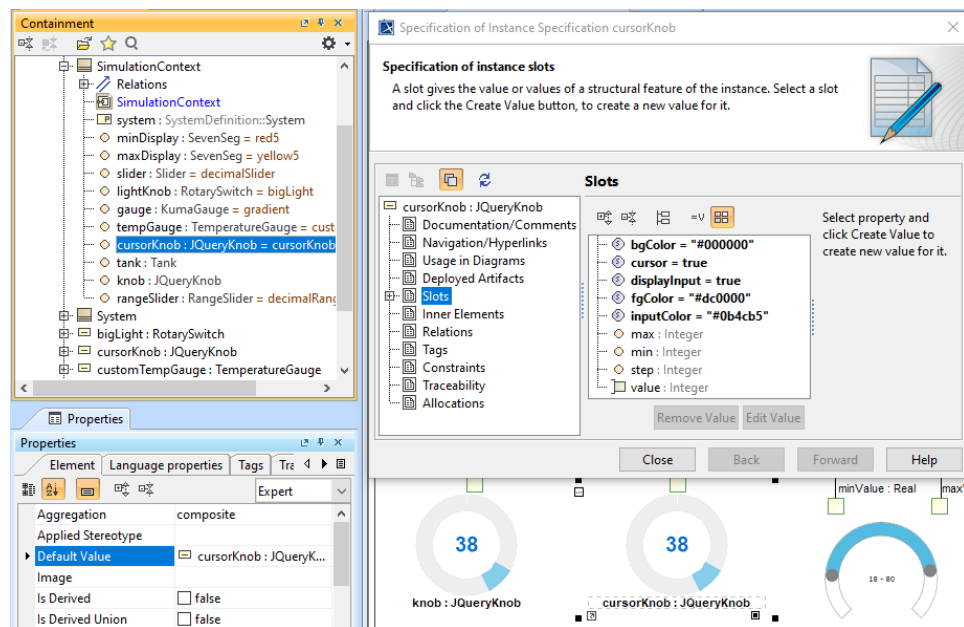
Containment

SimulationContext
Relations
SimulationContext
system : SystemDefinition::System
minDisplay : SevenSeg = red5
maxDisplay : SevenSeg = yellow5
slider : Slider = decimalSlider
lightKnob : RotarySwitch = bigLight
gauge : KumaGauge = gradient
tempGauge : TemperatureGauge = cust
cursorKnob : JQueryKnob = cursorKnob
tank : Tank
knob : JQueryKnob
rangeSlider : RangeSlider = decimalRang
System
bigLight : RotarySwitch
cursorKnob : JQueryKnob
customTempGauge : TemperatureGauge

Properties

Properties

Element | Language properties | Tags | Tra

Expert

| | |
|---|---|
| Aggregation | composite |
| Applied Stereotype | |
| Default Value | cursorKnob : JQueryK... |
| Image | |
| Is Derived | false |
| Is Derived Union | false |

Specification of Instance Specification cursorKnob

Specification of instance slots

A slot gives the value or values of a structural feature of the instance. Select a slot and click the Create Value button, to create a new value for it.

cursorKnob : JQueryKnob
Documentation/Comments
Navigation/Hyperlinks
Usage in Diagrams
Deployed Artifacts
Slots
Inner Elements
Relations
Tags
Constraints
Traceability
Allocations

Slots

=V

bgColor = "#000000"
cursor = true
displayInput = true
fgColor = "#dc0000"
inputColor = "#0b4cb5"
max : Integer
min : Integer
step : Integer
value : Integer

Select property and click Create Value to create new value for it.

Remove Value Edit Value

Close Back Forward Help

minValue : Real
max

38
knob : JQueryKnob

38
cursorKnob : JQueryKnob

18 - 80